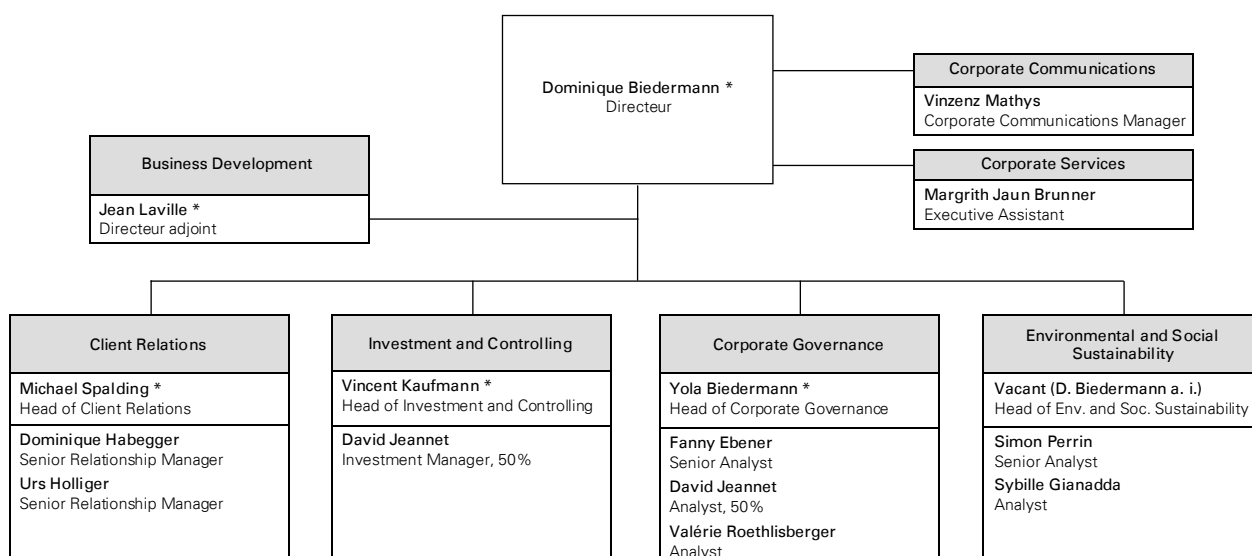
Dominique Biedermann *
Directeur

Corporate Communications
Vinzenz Mathys
Corporate Communications Manager

Corporate Services
Margrith Jaun Brunner
Executive Assistant

Business Development
Jean Laville *
Directeur adjoint

Client Relations
Michael Spalding *
Head of Client Relations
Dominique Habegger
Senior Relationship Manager
Urs Holliger
Senior Relationship Manager

Investment and Controlling
Vincent Kaufmann *
Head of Investment and Controlling
David Jeannet
Investment Manager, 50%

Corporate Governance
Yola Biedermann *
Head of Corporate Governance
Fanny Ebener
Senior Analyst
David Jeannet
Analyst, 50%
Valérie Roethlisberger
Analyst

Environmental and Social Sustainability
Vacant (D. Biedermann a. i.)
Head of Env. and Soc. Sustainability
Simon Perrin
Senior Analyst
Sybille Gianadda
Analyst